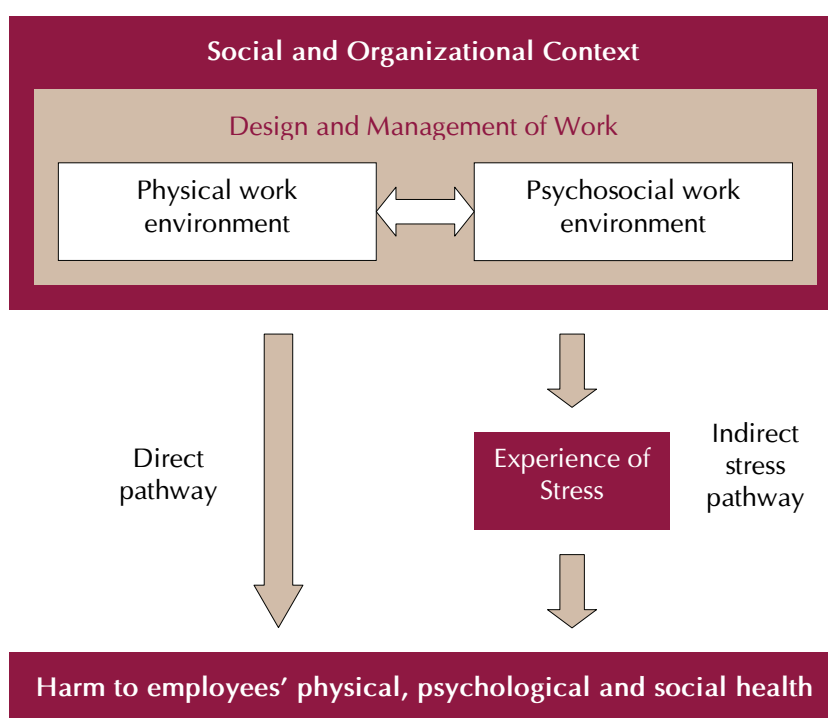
Social and Organizational Context

Design and Management of Work

Physical work environment

Psychosocial work environment

Direct pathway

Experience of Stress

Indirect stress pathway

Harm to employees' physical, psychological and social health